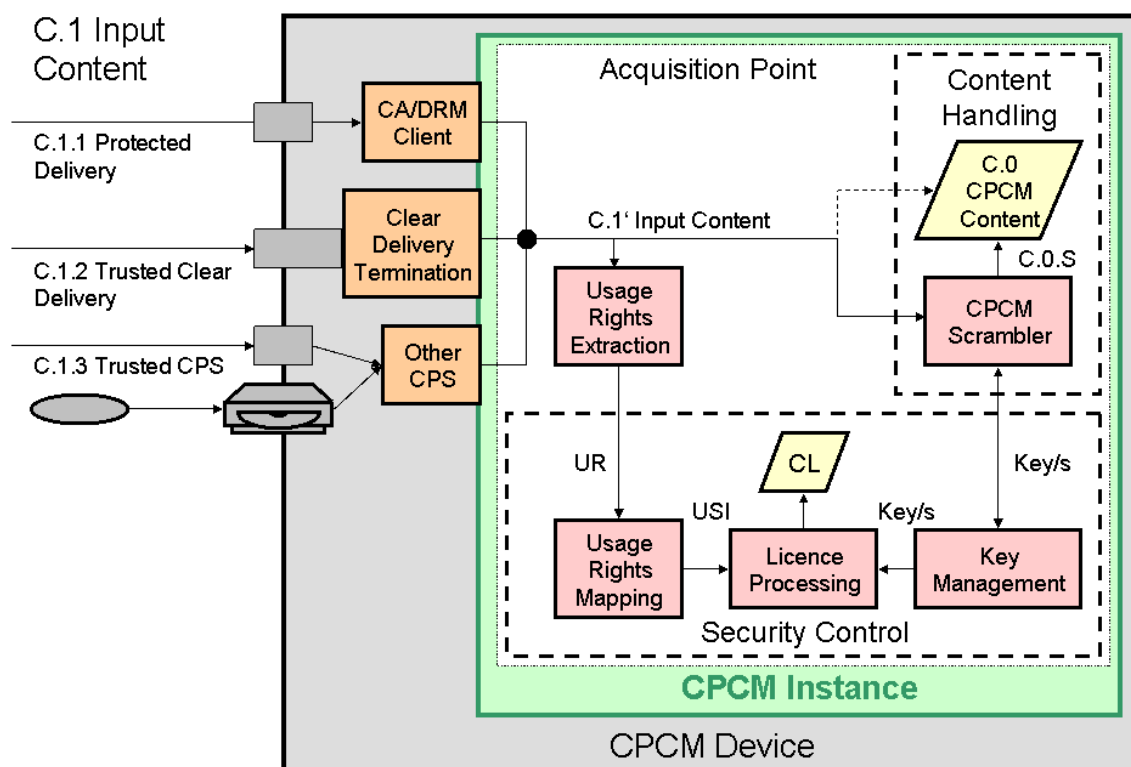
C.1 Input Content

C.1.1 Protected Delivery

C.1.2 Trusted Clear Delivery

C.1.3 Trusted CPS

CA/DRM Client

Clear Delivery Termination

Other CPS

Acquisition Point

C.1‘ Input Content

Usage Rights Extraction

Content Handling

C.0 CPCM Content

C.0.S

CPCM Scrambler

UR

USI

CL

Key/s

Key/s

Usage Rights Mapping

Licence Processing

Key Management

Security Control

CPCM Instance

CPCM Device